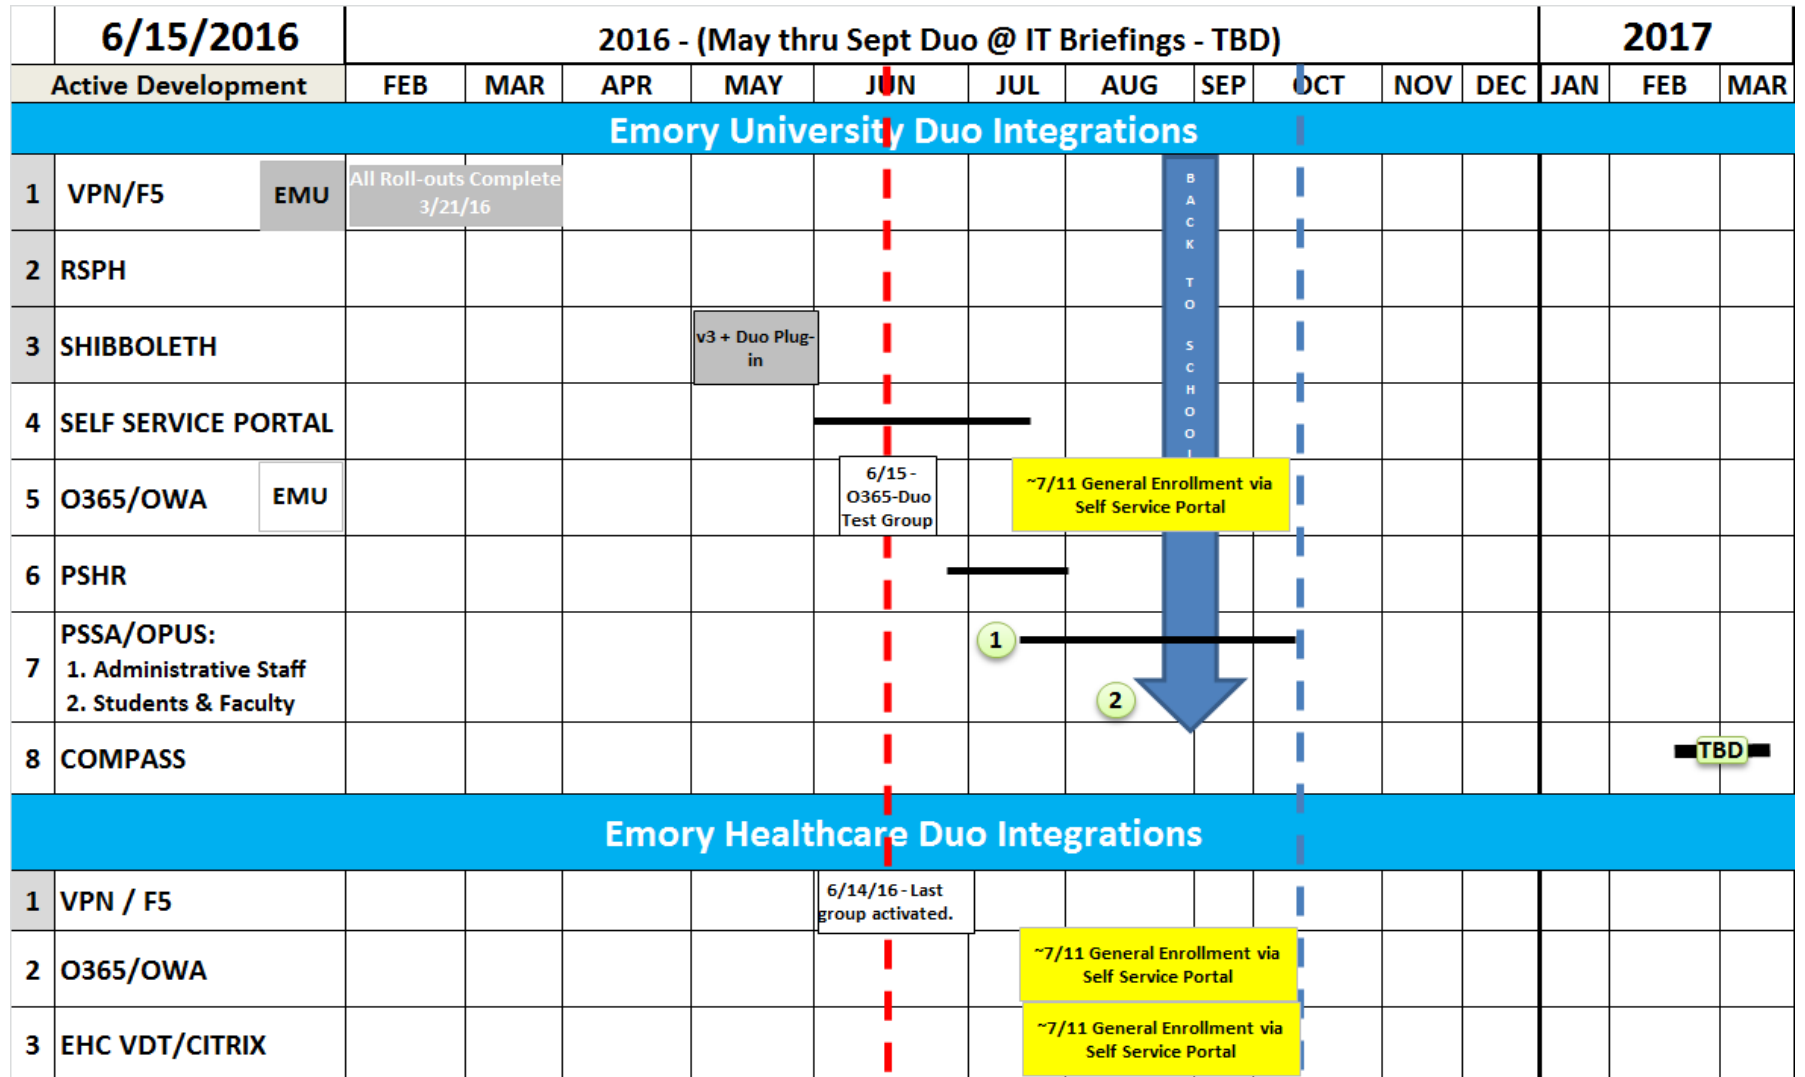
| | 6/15/2016 | 2016 - (May thru Sept Duo @ IT Briefings - TBD) | | | | | | | | | | | 2017 | | |
|---|---|---|---|---|---|---|---|---|---|---|---|---|---|---|---|
| | Active Development | FEB | MAR | APR | MAY | JUN | JUL | AUG | SEP | OCT | NOV | DEC | JAN | FEB | MAR |

Emory University Duo Integrations

1 VPN/F5 EMU — All Roll-outs Complete 3/21/16

2 RSPH

3 SHIBBOLETH — v3 + Duo Plug-in

4 SELF SERVICE PORTAL

5 O365/OWA EMU — 6/15 - O365-Duo Test Group — ~7/11 General Enrollment via Self Service Portal

6 PSHR

7 PSSA/OPUS:
1. Administrative Staff
2. Students & Faculty
1
2

8 COMPASS — TBD

BACK TO SCHOOL

Emory Healthcare Duo Integrations

1 VPN / F5 — 6/14/16 - Last group activated.

2 O365/OWA — ~7/11 General Enrollment via Self Service Portal

3 EHC VDT/CITRIX — ~7/11 General Enrollment via Self Service Portal